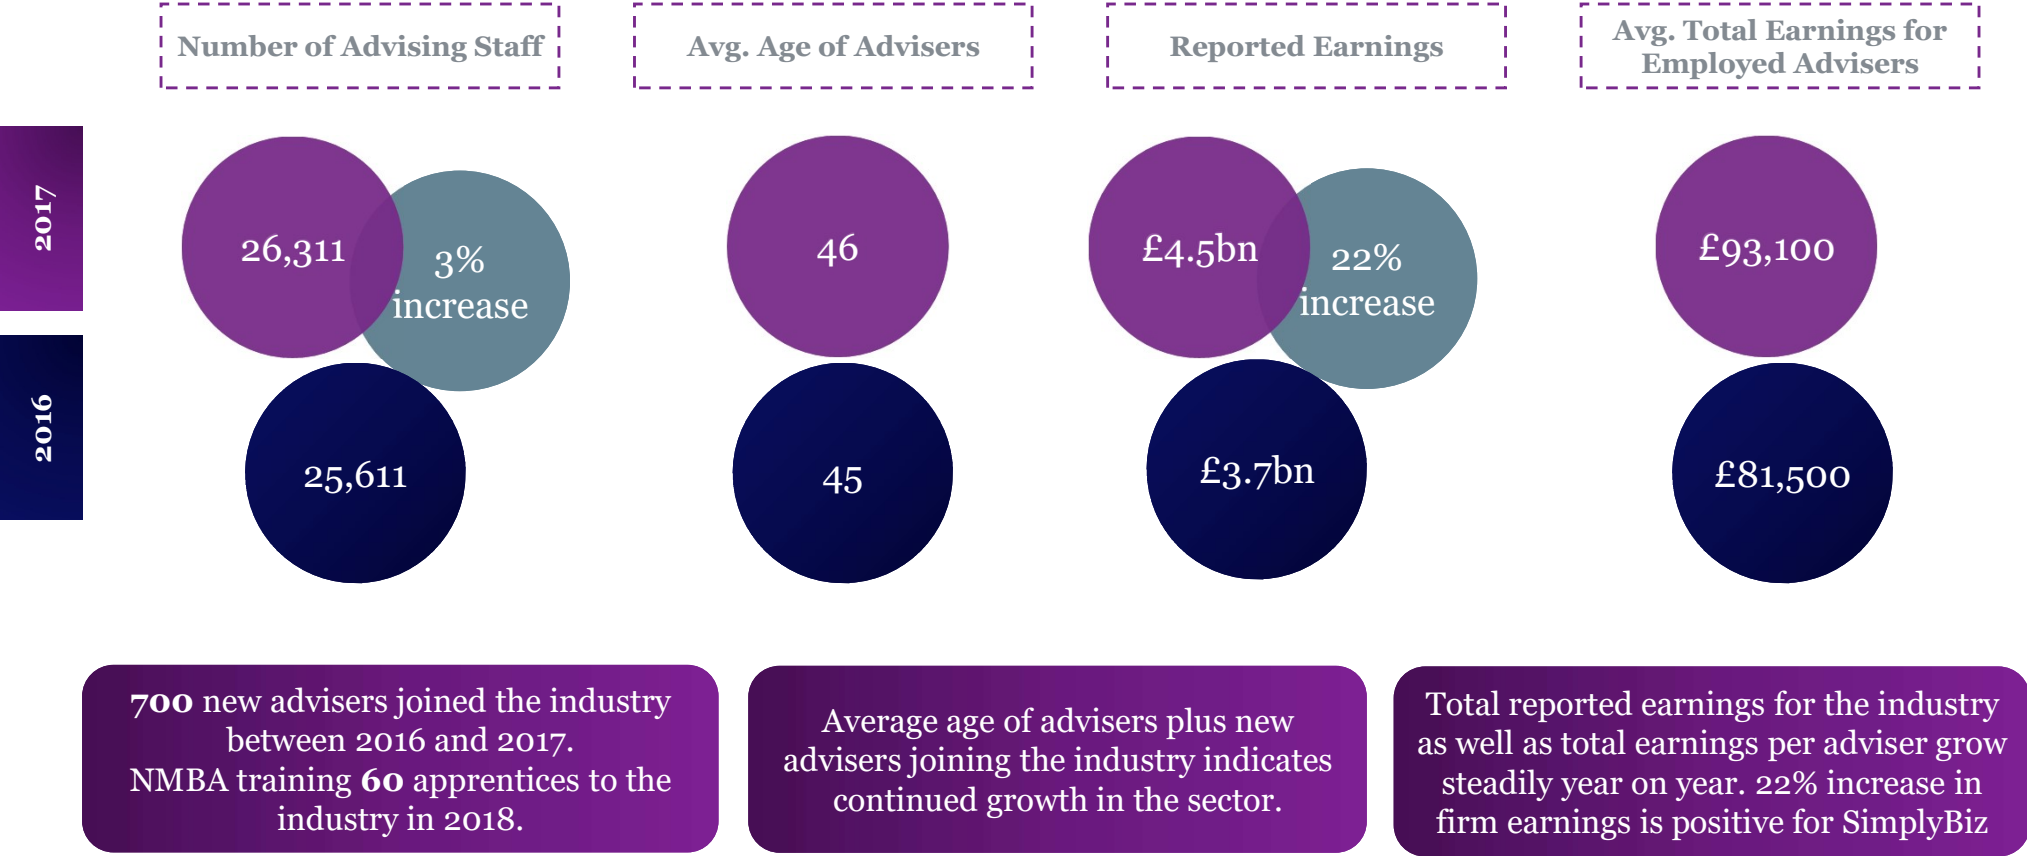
Number of Advising Staff

Avg. Age of Advisers

Reported Earnings

Avg. Total Earnings for Employed Advisers

2017

2016

26,311

3% increase

25,611

46

45

£4.5bn

22% increase

£3.7bn

£93,100

£81,500

**700** new advisers joined the industry between 2016 and 2017. NMBA training **60** apprentices to the industry in 2018.

Average age of advisers plus new advisers joining the industry indicates continued growth in the sector.

Total reported earnings for the industry as well as total earnings per adviser grow steadily year on year. 22% increase in firm earnings is positive for SimplyBiz